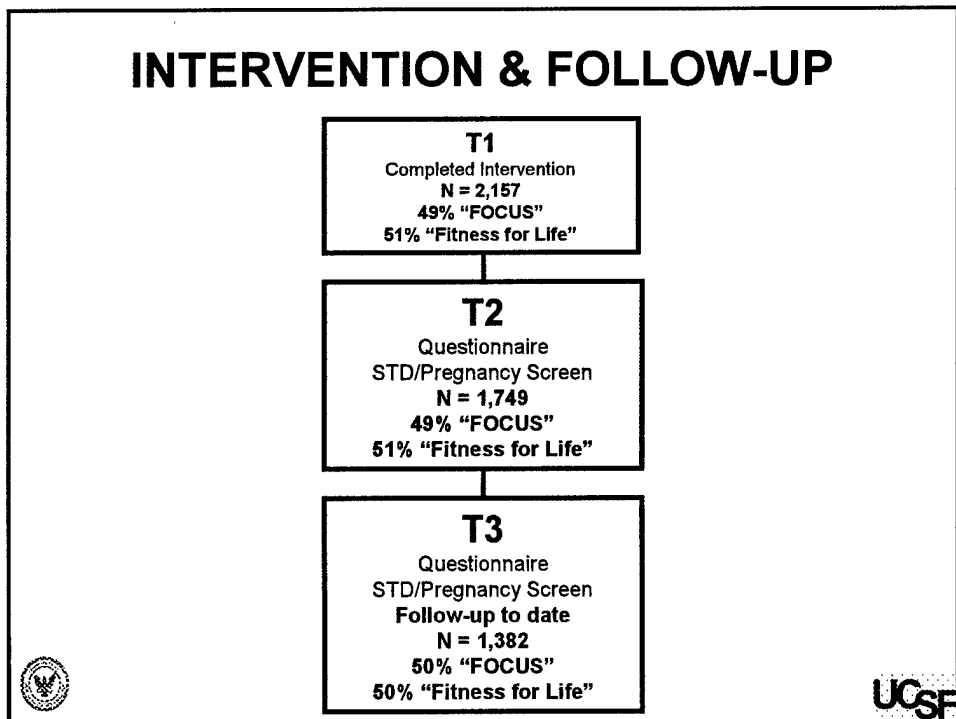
INTERVENTION & FOLLOW-UP

T1
Completed Intervention
N = 2,157
49% "FOCUS"
51% "Fitness for Life"

T2
Questionnaire
STD/Pregnancy Screen
N = 1,749
49% "FOCUS"
51% "Fitness for Life"

T3
Questionnaire
STD/Pregnancy Screen
Follow-up to date
N = 1,382
50% "FOCUS"
50% "Fitness for Life"

UCSF